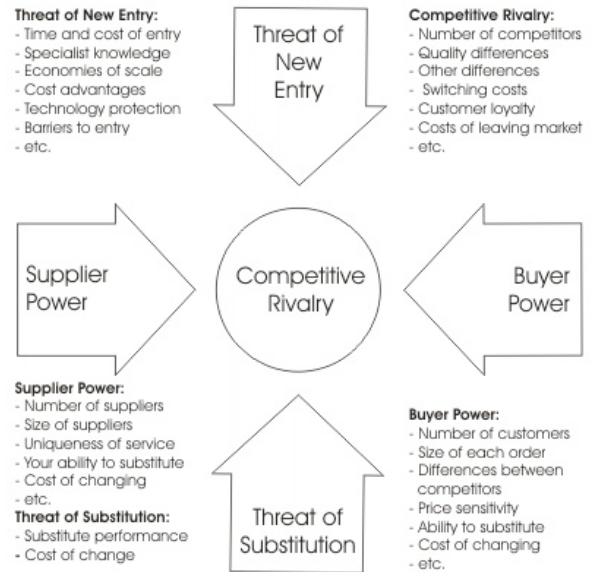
Threat of New Entry:
- Time and cost of entry
- Specialist knowledge
- Economies of scale
- Cost advantages
- Technology protection
- Barriers to entry
- etc.

Threat of New Entry

Competitive Rivalry:
- Number of competitors
- Quality differences
- Other differences
- Switching costs
- Customer loyalty
- Costs of leaving market
- etc.

Supplier Power

Competitive Rivalry

Buyer Power

Supplier Power:
- Number of suppliers
- Size of suppliers
- Uniqueness of service
- Your ability to substitute
- Cost of changing
- etc.

Threat of Substitution:
- Substitute performance
- Cost of change

Threat of Substitution

Buyer Power:
- Number of customers
- Size of each order
- Differences between competitors
- Price sensitivity
- Ability to substitute
- Cost of changing
- etc.